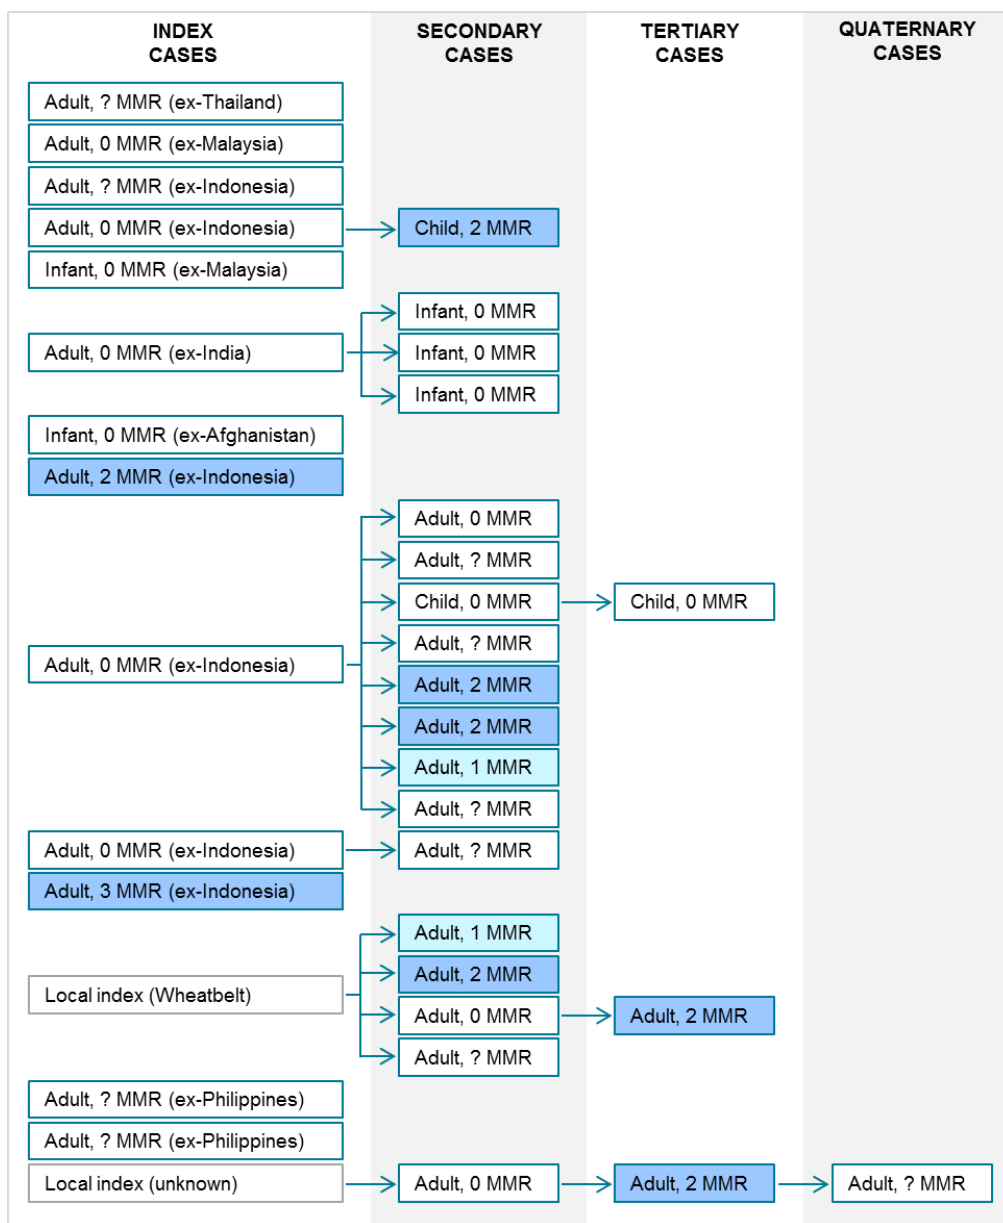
INDEX CASES

SECONDARY CASES

TERTIARY CASES

QUATERNARY CASES

Adult, ? MMR (ex-Thailand)

Adult, 0 MMR (ex-Malaysia)

Adult, ? MMR (ex-Indonesia)

Adult, 0 MMR (ex-Indonesia)

Child, 2 MMR

Infant, 0 MMR (ex-Malaysia)

Infant, 0 MMR

Adult, 0 MMR (ex-India)

Infant, 0 MMR

Infant, 0 MMR

Infant, 0 MMR (ex-Afghanistan)

Adult, 2 MMR (ex-Indonesia)

Adult, 0 MMR

Adult, ? MMR

Child, 0 MMR

Child, 0 MMR

Adult, ? MMR

Adult, 0 MMR (ex-Indonesia)

Adult, 2 MMR

Adult, 2 MMR

Adult, 1 MMR

Adult, ? MMR

Adult, 0 MMR (ex-Indonesia)

Adult, ? MMR

Adult, 3 MMR (ex-Indonesia)

Adult, 1 MMR

Adult, 2 MMR

Local index (Wheatbelt)

Adult, 0 MMR

Adult, 2 MMR

Adult, ? MMR

Adult, ? MMR (ex-Philippines)

Adult, ? MMR (ex-Philippines)

Local index (unknown)

Adult, 0 MMR

Adult, 2 MMR

Adult, ? MMR